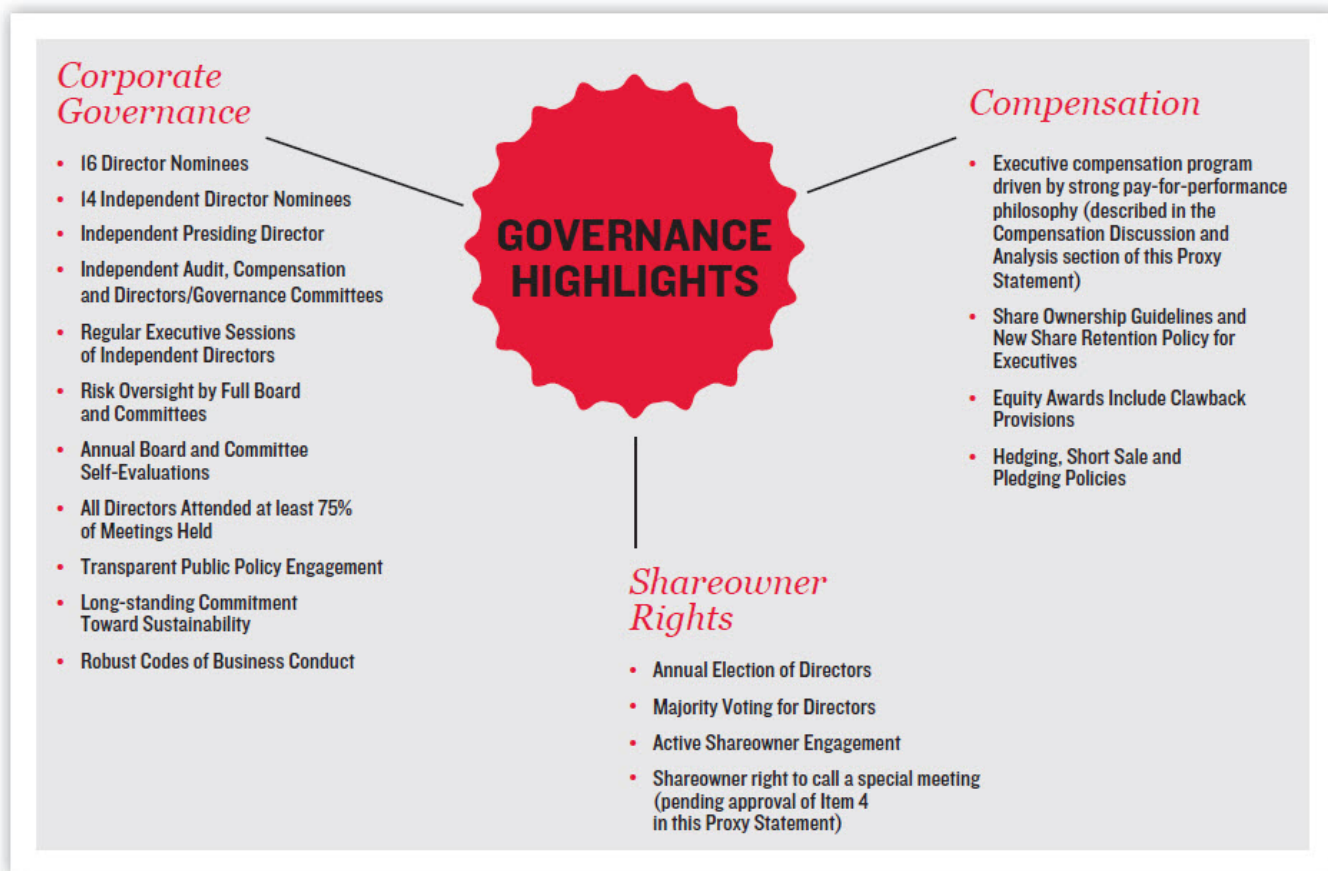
Corporate Governance

- 16 Director Nominees
- 14 Independent Director Nominees
- Independent Presiding Director
- Independent Audit, Compensation and Directors/Governance Committees
- Regular Executive Sessions of Independent Directors
- Risk Oversight by Full Board and Committees
- Annual Board and Committee Self-Evaluations
- All Directors Attended at least 75% of Meetings Held
- Transparent Public Policy Engagement
- Long-standing Commitment Toward Sustainability
- Robust Codes of Business Conduct

GOVERNANCE HIGHLIGHTS

Compensation

- Executive compensation program driven by strong pay-for-performance philosophy (described in the Compensation Discussion and Analysis section of this Proxy Statement)
- Share Ownership Guidelines and New Share Retention Policy for Executives
- Equity Awards Include Clawback Provisions
- Hedging, Short Sale and Pledging Policies

Shareowner Rights

- Annual Election of Directors
- Majority Voting for Directors
- Active Shareowner Engagement
- Shareowner right to call a special meeting (pending approval of Item 4 in this Proxy Statement)